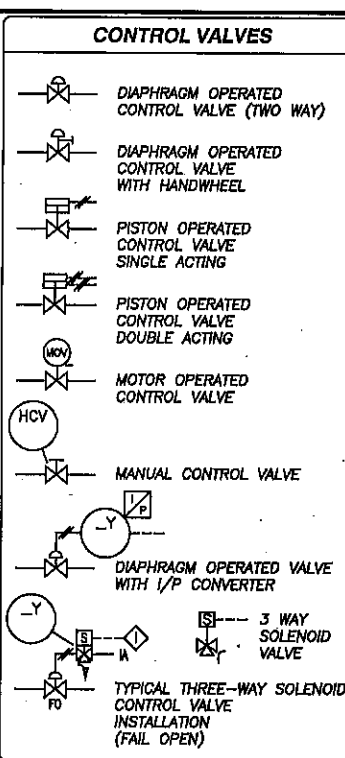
CONTROL VALVES

DIAPHRAGM OPERATED CONTROL VALVE (TWO WAY)

DIAPHRAGM OPERATED CONTROL VALVE WITH HANDWHEEL

PISTON OPERATED CONTROL VALVE SINGLE ACTING

PISTON OPERATED CONTROL VALVE DOUBLE ACTING

MOV

MOTOR OPERATED CONTROL VALVE

HCV

MANUAL CONTROL VALVE

I/P

-Y

DIAPHRAGM OPERATED VALVE WITH I/P CONVERTER

-Y

S

IA

S

3 WAY SOLENOID VALVE

FO

TYPICAL THREE-WAY SOLENOID CONTROL VALVE INSTALLATION (FAIL OPEN)